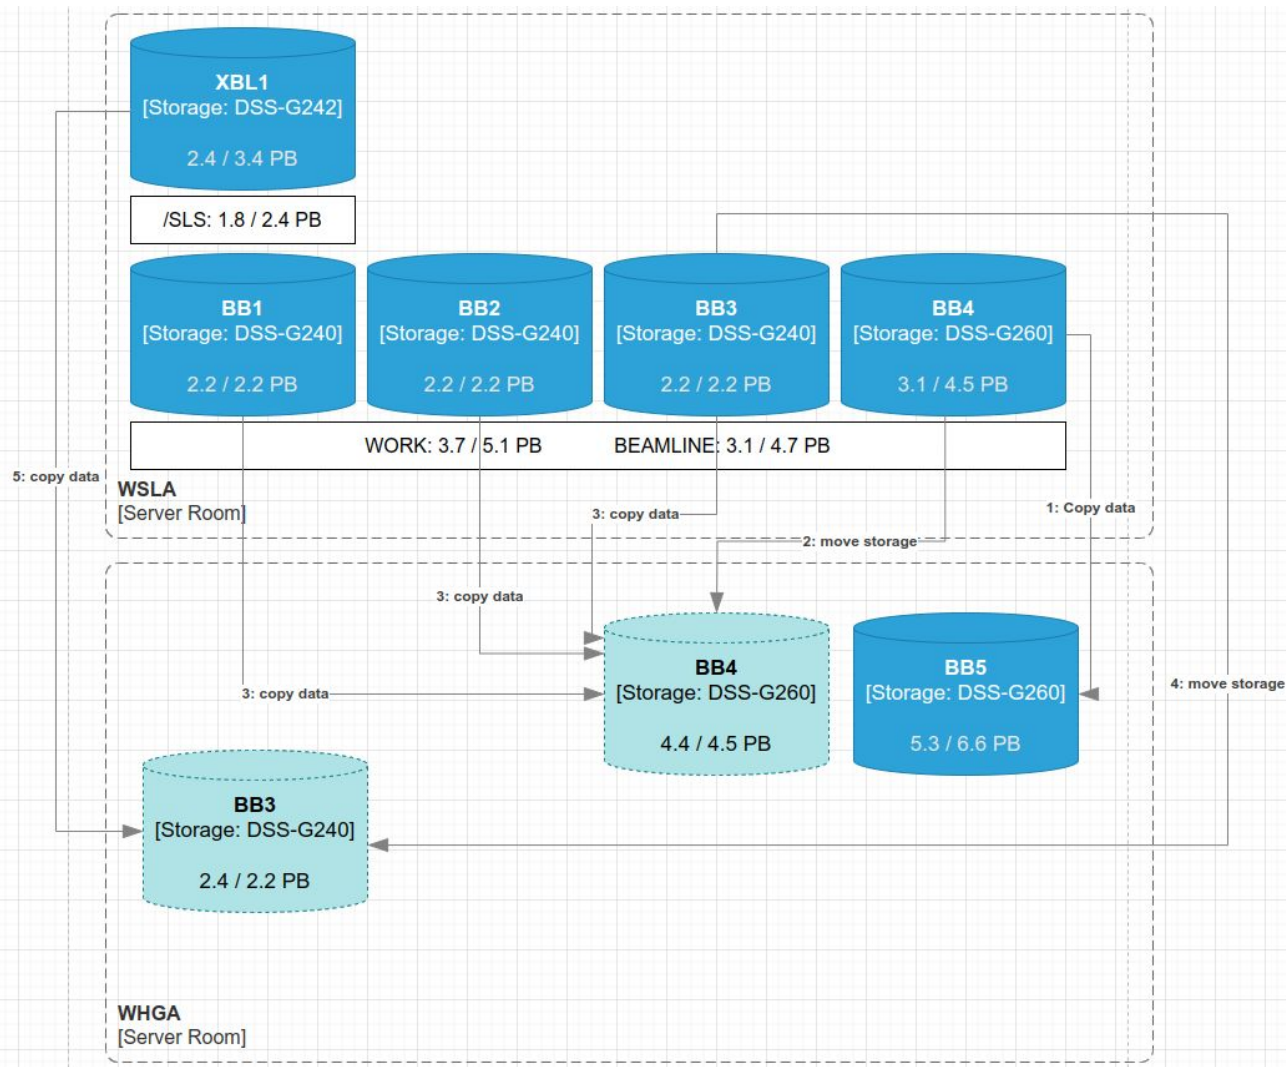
XBL1
[Storage: DSS-G242]
2.4 / 3.4 PB

/SLS: 1.8 / 2.4 PB

BB1
[Storage: DSS-G240]
2.2 / 2.2 PB

BB2
[Storage: DSS-G240]
2.2 / 2.2 PB

BB3
[Storage: DSS-G240]
2.2 / 2.2 PB

BB4
[Storage: DSS-G260]
3.1 / 4.5 PB

WORK: 3.7 / 5.1 PB BEAMLINE: 3.1 / 4.7 PB

5: copy data

WSLA
[Server Room]

3: copy data

1: Copy data

2: move storage

3: copy data

BB4
[Storage: DSS-G260]
4.4 / 4.5 PB

BB5
[Storage: DSS-G260]
5.3 / 6.6 PB

3: copy data

4: move storage

BB3
[Storage: DSS-G240]
2.4 / 2.2 PB

WHGA
[Server Room]